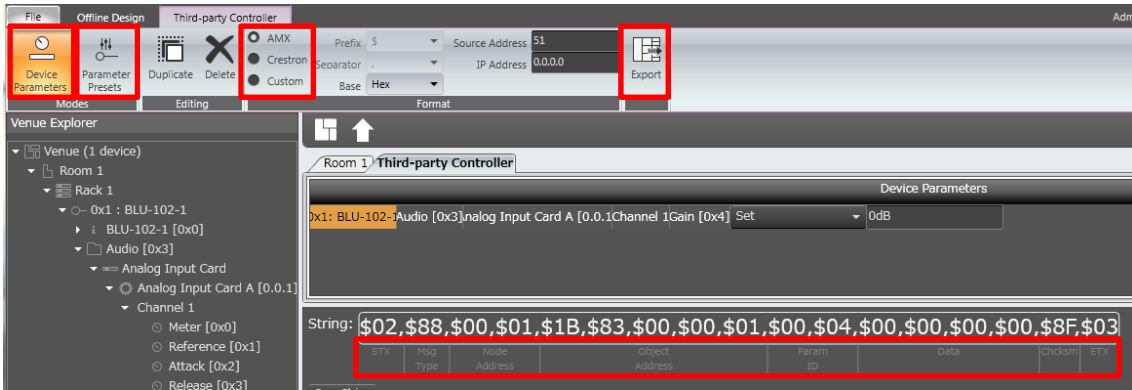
File Offline Design Third-party Controller Adm

Device Parameters | Parameter Presets | Duplicate | Delete | AMX | Crestron | Custom | Prefix $ | Separator , | Base Hex | Source Address 51 | IP Address 0.0.0.0 | Export

Modes Editing Format

Venue Explorer

Venue (1 device)
Room 1
Rack 1
0x1 : BLU-102-1
BLU-102-1 [0x0]
Audio [0x3]
Analog Input Card
Analog Input Card A [0.0.1]
Channel 1
Meter [0x0]
Reference [0x1]
Attack [0x2]
Release [0x3]

Room 1 Third-party Controller

Device Parameters

| 0x1: BLU-102-1 | Audio [0x3] | nalog Input Card A [0.0.1 | Channel 1 | Gain [0x4] | Set | 0dB |
|---|---|---|---|---|---|---|

String: $02,$88,$00,$01,$1B,$83,$00,$00,$01,$00,$04,$00,$00,$00,$00,$8F,$03

| STX | Msg Type | Node Address | Object Address | Param ID | Data | Chcksm | ETX |
|---|---|---|---|---|---|---|---|